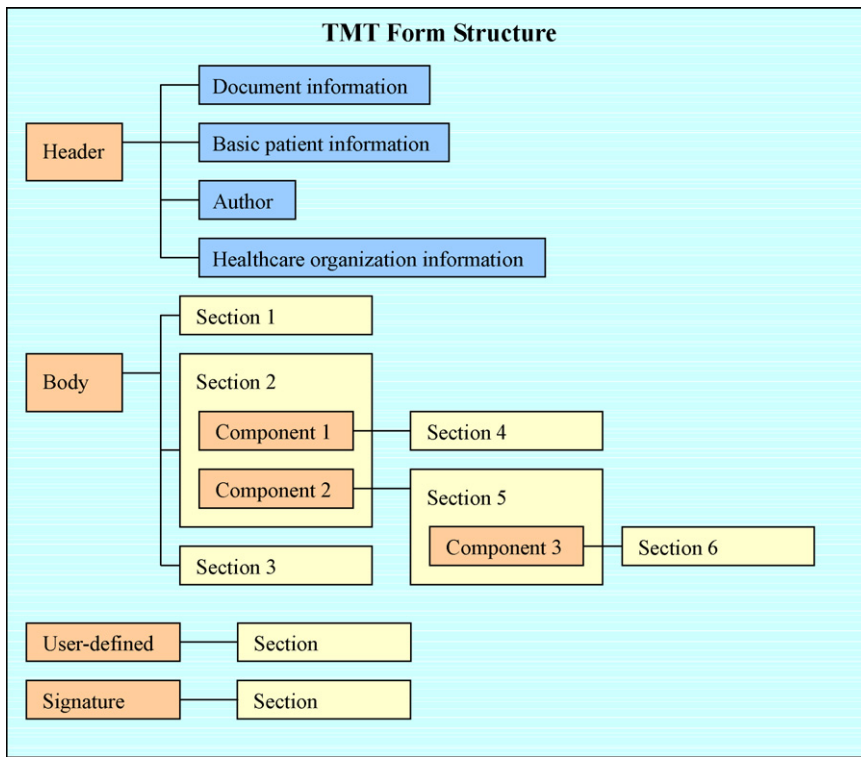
TMT Form Structure

Header

Document information

Basic patient information

Author

Healthcare organization information

Body

Section 1

Section 2

Component 1

Section 4

Component 2

Section 5

Component 3

Section 6

Section 3

User-defined

Section

Signature

Section